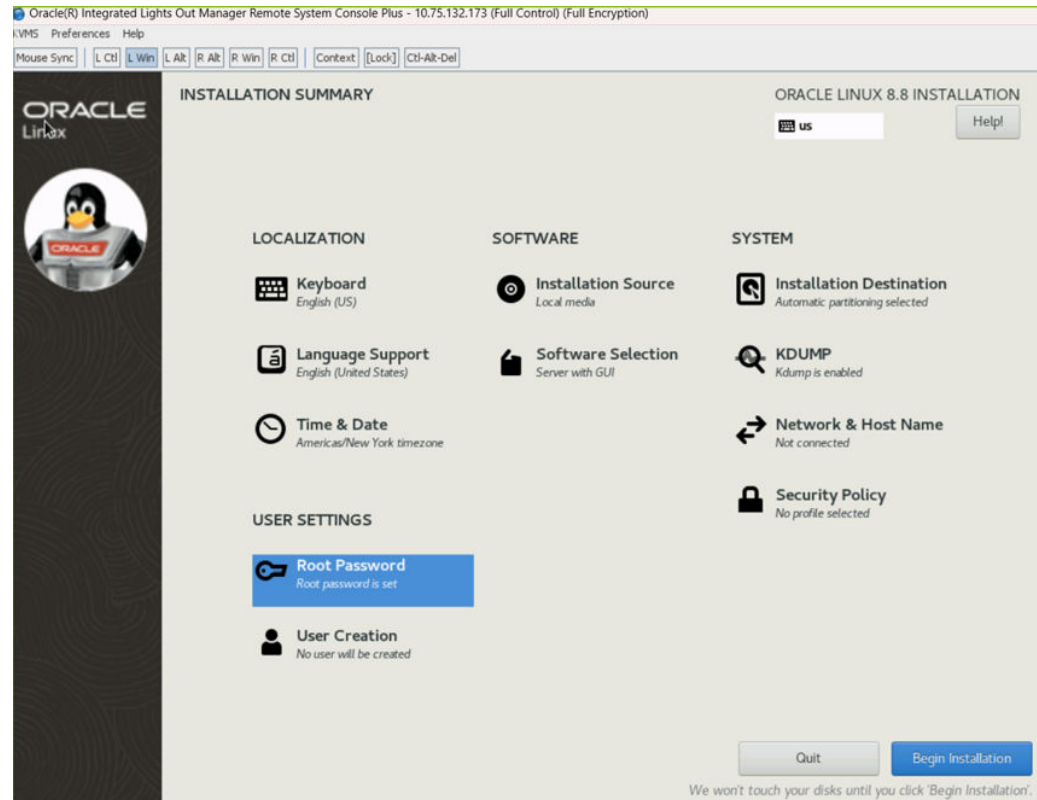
Oracle(R) Integrated Lights Out Manager Remote System Console Plus - 10.75.132.173 (Full Control) (Full Encryption)
KVMS Preferences Help
Mouse Sync | L Ctl | L Win | L Alt | R Alt | R Win | R Ctl | Context | [Lock] | Ctl-Alt-Del

ORACLE
Linux

ORACLE

INSTALLATION SUMMARY

ORACLE LINUX 8.8 INSTALLATION
us
Help!

LOCALIZATION

Keyboard
English (US)

Language Support
English (United States)

Time & Date
Americas/New York timezone

SOFTWARE

Installation Source
Local media

Software Selection
Server with GUI

SYSTEM

Installation Destination
Automatic partitioning selected

KDUMP
Kdump is enabled

Network & Host Name
Not connected

Security Policy
No profile selected

USER SETTINGS

Root Password
Root password is set

User Creation
No user will be created

Quit
Begin Installation

We won't touch your disks until you click 'Begin Installation'.